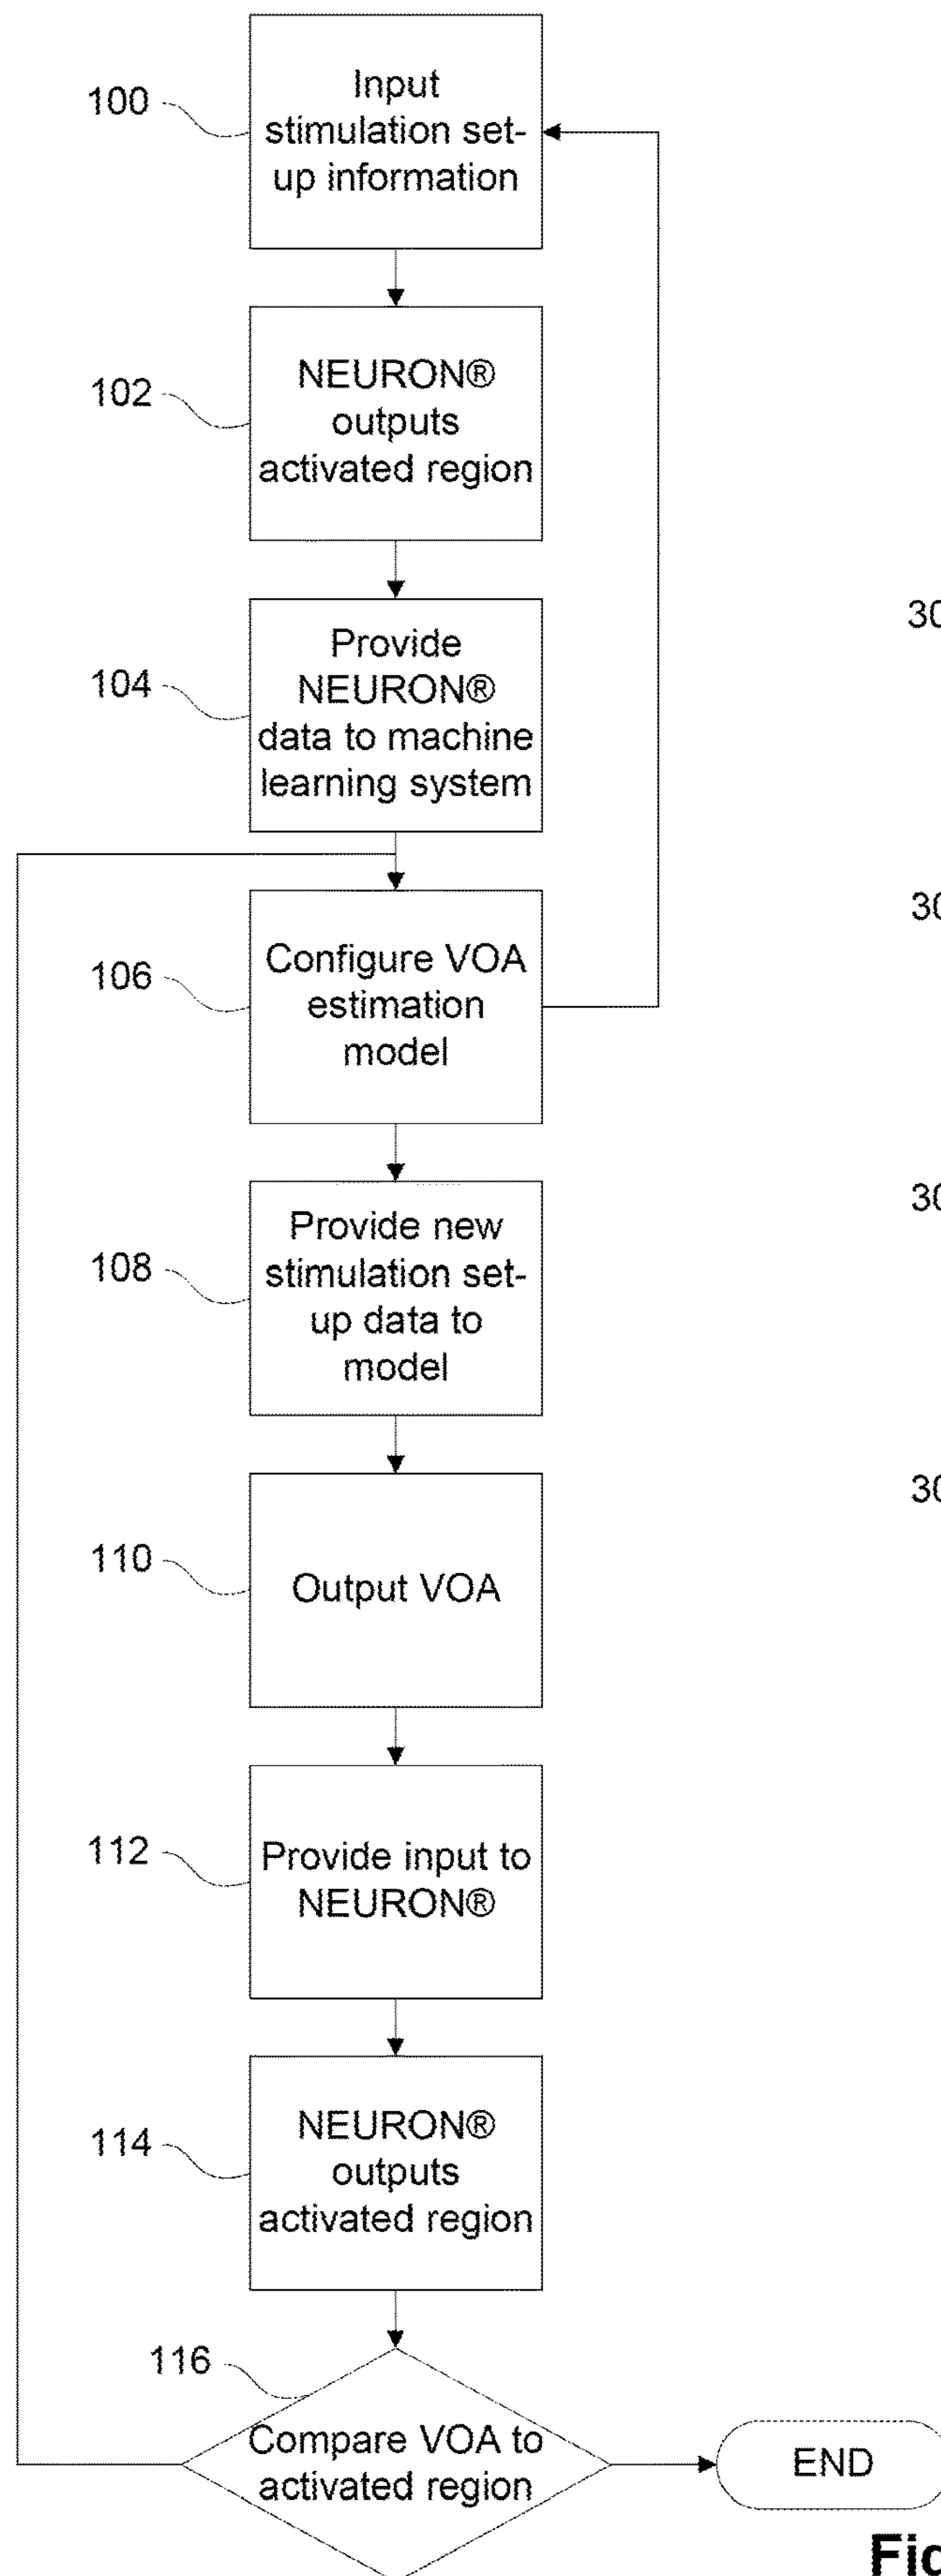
100
Input stimulation set-up information

102
NEURON® outputs activated region

104
Provide NEURON® data to machine learning system

106
Configure VOA estimation model

108
Provide new stimulation set-up data to model

110
Output VOA

112
Provide input to NEURON®

114
NEURON® outputs activated region

116
Compare VOA to activated region

END

30

30

30

30

Fi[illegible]